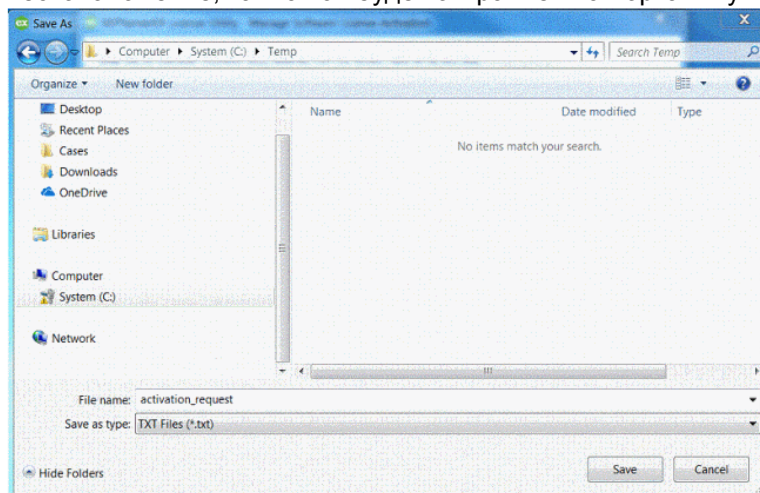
Save As

Computer ▸ System (C:) ▸ Temp

Search Temp

Organize ▾

New folder

Desktop

Recent Places

Cases

Downloads

OneDrive

Libraries

Computer

System (C:)

Network

Name

Date modified

Type

No items match your search.

File name: activation_request

Save as type: TXT Files (*.txt)

Hide Folders

Save

Cancel